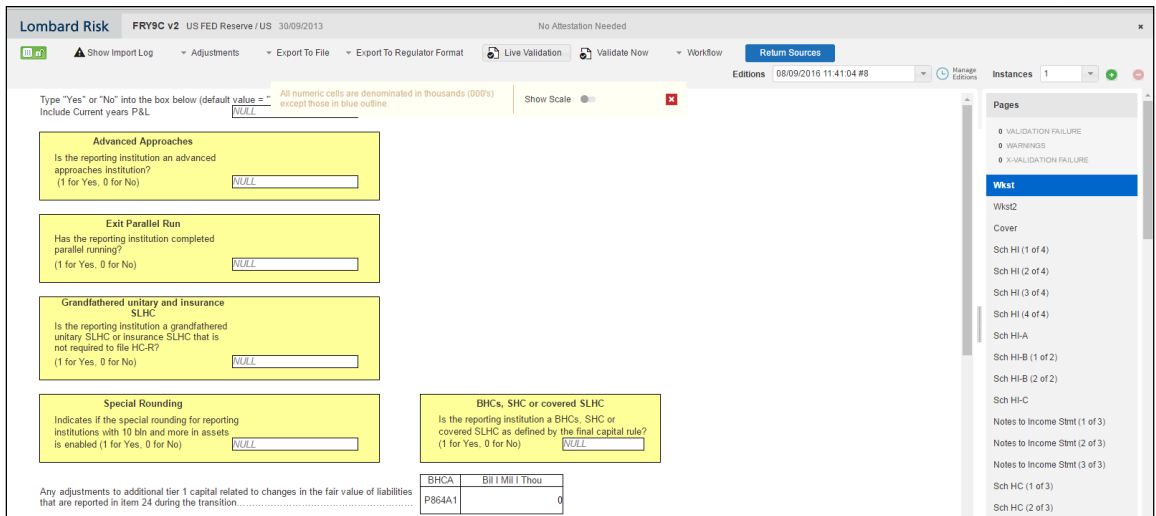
Lombard Risk FRY9C v2 US FED Reserve / US 30/09/2013 No Attestation Needed ×

Show Import Log Adjustments Export To File Export To Regulator Format Live Validation Validate Now Workflow Return Sources

Editions 08/09/2016 11:41:04 #8 Manage Editions Instances 1

Type "Yes" or "No" into the box below (default value = "
Include Current years P&L NULL

All numeric cells are denominated in thousands (000's) except those in blue outline.

Show Scale

Advanced Approaches
Is the reporting institution an advanced approaches institution?
(1 for Yes, 0 for No) NULL

Exit Parallel Run
Has the reporting institution completed parallel running?
(1 for Yes, 0 for No) NULL

Grandfathered unitary and insurance SLHC
Is the reporting institution a grandfathered unitary SLHC or insurance SLHC that is not required to file HC-R?
(1 for Yes, 0 for No) NULL

Special Rounding
Indicates if the special rounding for reporting institutions with 10 bln and more in assets is enabled (1 for Yes, 0 for No) NULL

BHCs, SHC or covered SLHC
Is the reporting institution a BHCs, SHC or covered SLHC as defined by the final capital rule?
(1 for Yes, 0 for No) NULL

Any adjustments to additional tier 1 capital related to changes in the fair value of liabilities that are reported in item 24 during the transition.......................................................

| BHCA | Bil I Mil I Thou |
|---|---|
| P864A1 | 0 |

Pages
0 VALIDATION FAILURE
0 WARNINGS
0 X-VALIDATION FAILURE
Wkst
Wkst2
Cover
Sch HI (1 of 4)
Sch HI (2 of 4)
Sch HI (3 of 4)
Sch HI (4 of 4)
Sch HI-A
Sch HI-B (1 of 2)
Sch HI-B (2 of 2)
Sch HI-C
Notes to Income Stmt (1 of 3)
Notes to Income Stmt (2 of 3)
Notes to Income Stmt (3 of 3)
Sch HC (1 of 3)
Sch HC (2 of 3)